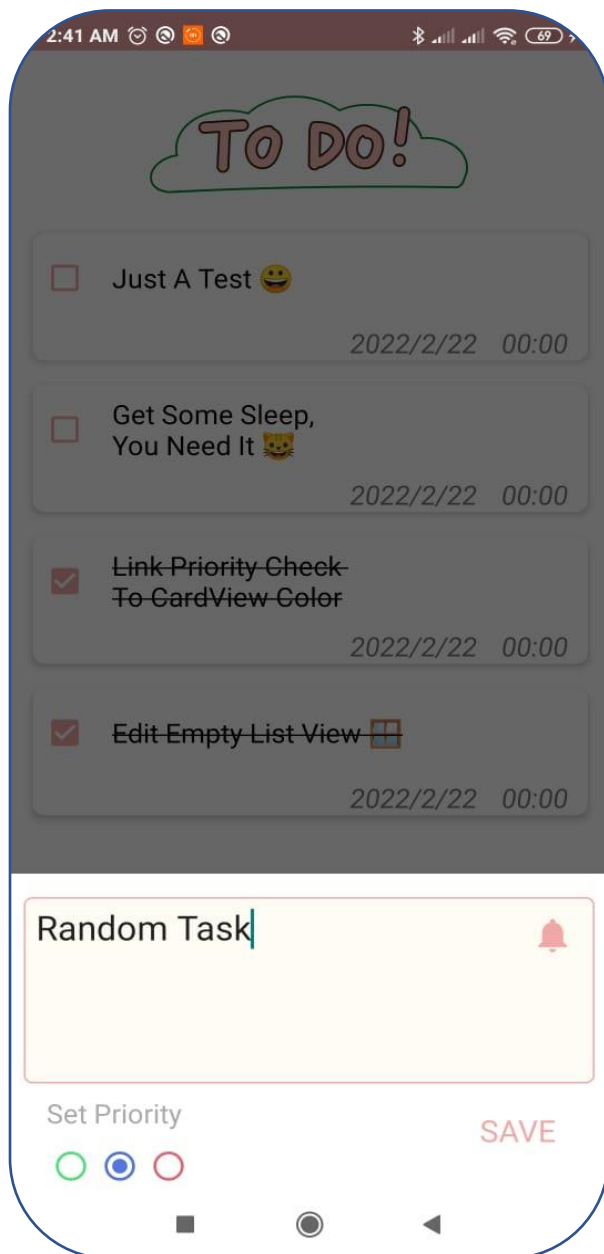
2:41 AM

69

TO DO!

Just A Test 😀

2022/2/22 00:00

Get Some Sleep, You Need It 🐱

2022/2/22 00:00

Link Priority Check To CardView Color

2022/2/22 00:00

Edit Empty List View 🪟

2022/2/22 00:00

Random Task

Set Priority

SAVE